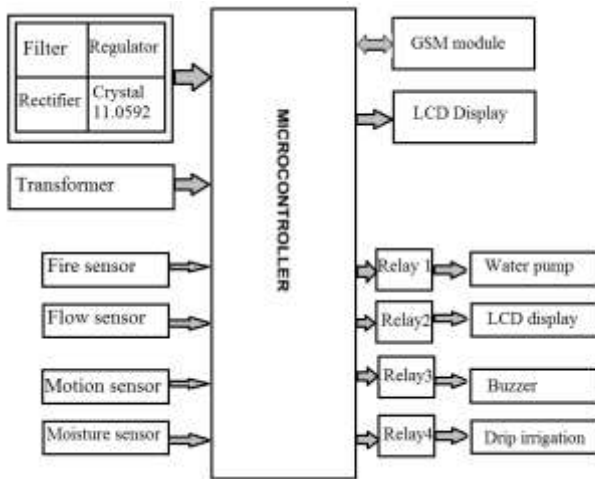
| Filter | Regulator |
|---|---|
| Rectifier | Crystal 11.0592 |

Transformer

Fire sensor

Flow sensor

Motion sensor

Moisture sensor

MICROCONTROLLER

GSM module

LCD Display

Relay 1

Water pump

Relay2

LCD display

Relay3

Buzzer

Relay4

Drip irrigation